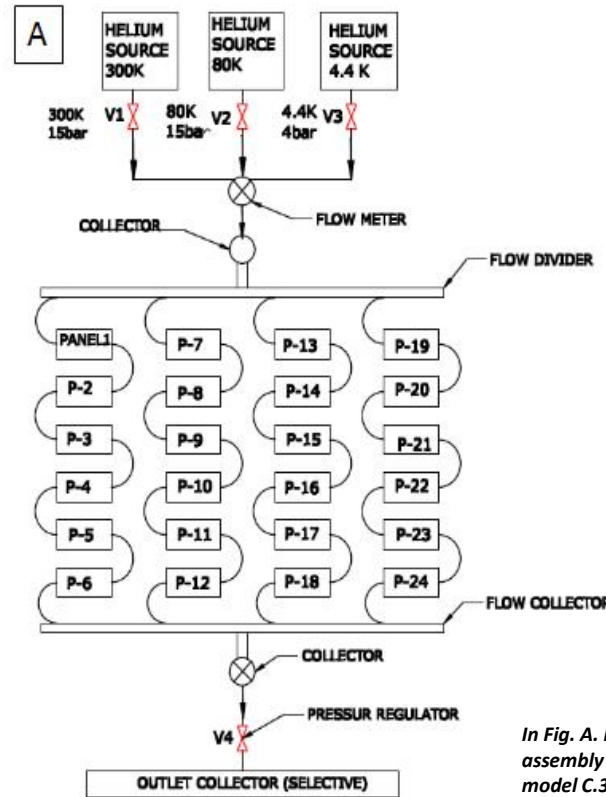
A

HELIUM SOURCE 300K

HELIUM SOURCE 80K

HELIUM SOURCE 4.4 K

300K 15bar

V1

80K 15bar

V2

4.4K 4bar

V3

FLOW METER

COLLECTOR

FLOW DIVIDER

| PANEL1 | P-7 | P-13 | P-19 |
|---|---|---|---|
| P-2 | P-8 | P-14 | P-20 |
| P-3 | P-9 | P-15 | P-21 |
| P-4 | P-10 | P-16 | P-22 |
| P-5 | P-11 | P-17 | P-23 |
| P-6 | P-12 | P-18 | P-24 |

FLOW COLLECTOR

COLLECTOR

PRESSUR REGULATOR

V4

OUTLET COLLECTOR (SELECTIVE)

In Fig. A. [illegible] assembly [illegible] model C.3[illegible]